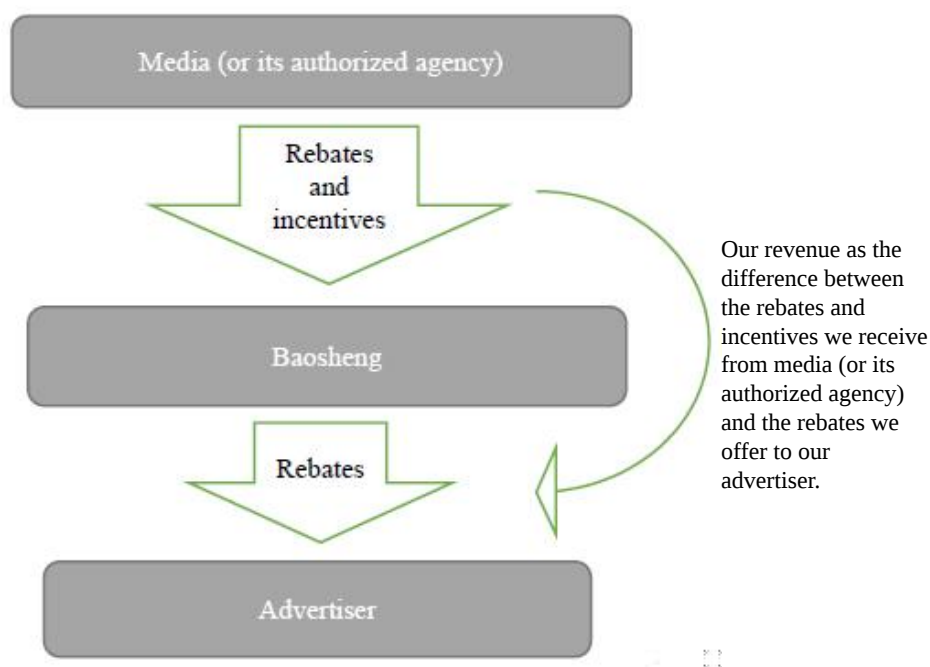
Media (or its authorized agency)

Rebates and incentives

Our revenue as the difference between the rebates and incentives we receive from media (or its authorized agency) and the rebates we offer to our advertiser.

Baosheng

Rebates

Advertiser